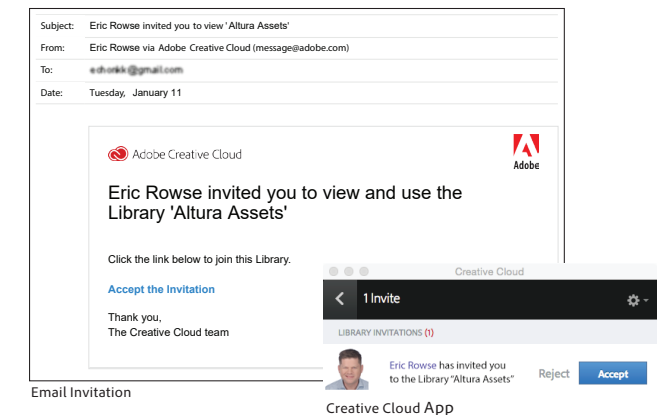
Subject: Eric Rowse invited you to view 'Altura Assets'

From: Eric Rowse via Adobe Creative Cloud (message@adobe.com)

To: echonkk@gmail.com

Date: Tuesday, January 11

Adobe Creative Cloud

Adobe

Eric Rowse invited you to view and use the Library 'Altura Assets'

Click the link below to join this Library.

Accept the Invitation

Thank you,
The Creative Cloud team

Email Invitation

Creative Cloud

1 Invite

LIBRARY INVITATIONS (1)

Eric Rowse has invited you to the Library "Altura Assets"

Reject

Accept

Creative Cloud App